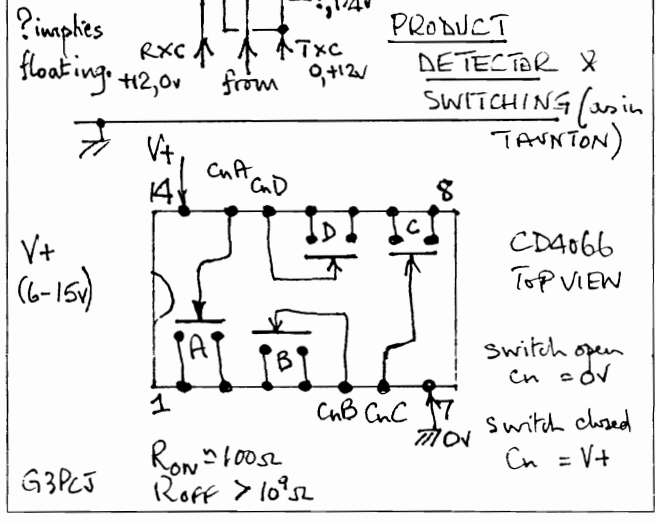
?implies floating.

RXC +12,0v

from

TXC 0,+12v

PRODUCT DETECTOR & SWITCHING (as in TAUNTON)

V+

14

CnA

CnD

8

D

C

V+ (6-15v)

CD4066 TOP VIEW

A

B

1

CnB

CnC

7

0v

switch open Cn = 0V

switch closed Cn = V+

G3PCJ

$R_{ON} \simeq 100\Omega$

$R_{OFF} > 10^9\Omega$